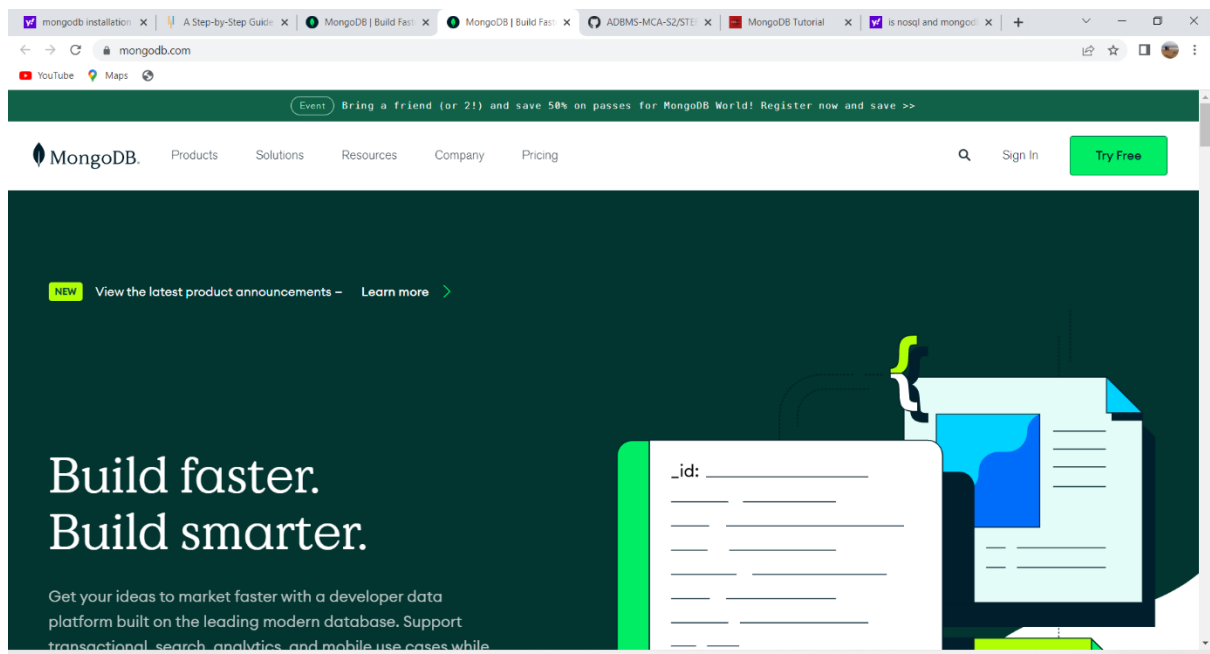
mongodb installation | A Step-by-Step Guide | MongoDB | Build Fast | MongoDB | Build Fast | ADBMS-MCA-S2/STE | MongoDB Tutorial | is nosql and mongod

mongodb.com

YouTube Maps

Event Bring a friend (or 2!) and save 50% on passes for MongoDB World! Register now and save >>

MongoDB. Products Solutions Resources Company Pricing Sign In Try Free

NEW View the latest product announcements – Learn more

Build faster.
Build smarter.

Get your ideas to market faster with a developer data platform built on the leading modern database. Support transactional, search, analytics, and mobile use cases while

_id: